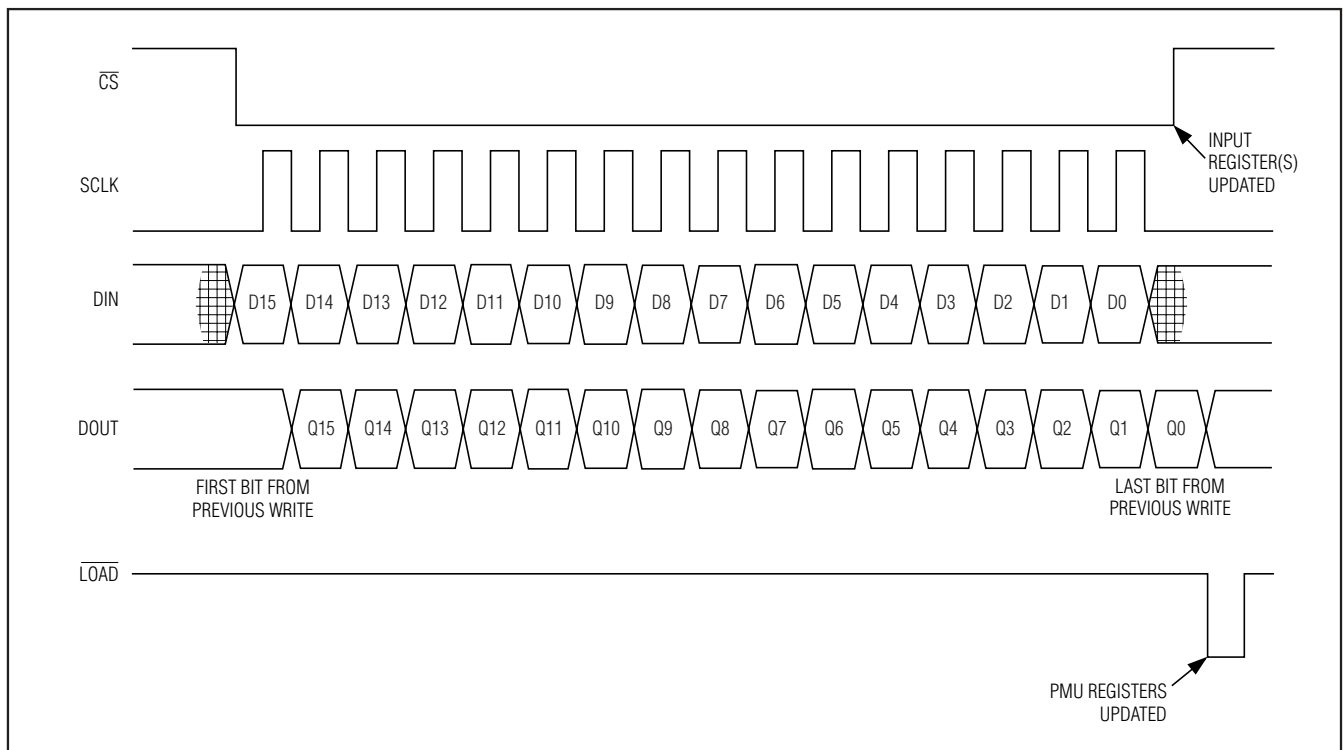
$\overline{CS}$

INPUT REGISTER(S) UPDATED

SCLK

DIN

D15 D14 D13 D12 D11 D10 D9 D8 D7 D6 D5 D4 D3 D2 D1 D0

DOUT

Q15 Q14 Q13 Q12 Q11 Q10 Q9 Q8 Q7 Q6 Q5 Q4 Q3 Q2 Q1 Q0

FIRST BIT FROM PREVIOUS WRITE

LAST BIT FROM PREVIOUS WRITE

$\overline{LOAD}$

PMU REGISTERS UPDATED